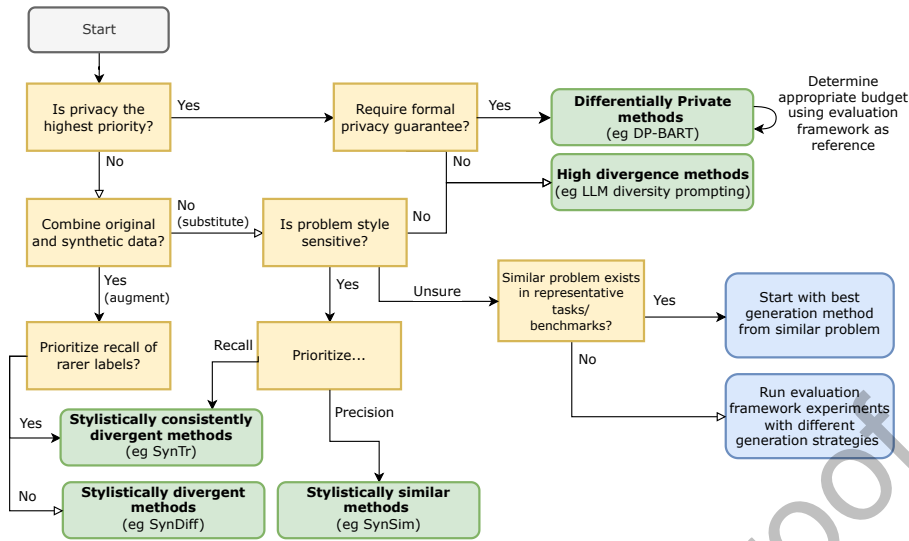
Start

Is privacy the highest priority?

Yes

Require formal privacy guarantee?

Yes

**Differentially Private methods**
(eg DP-BART)

Determine appropriate budget using evaluation framework as reference

No

No

**High divergence methods**
(eg LLM diversity prompting)

Combine original and synthetic data?

No (substitute)

Is problem style sensitive?

No

Yes (augment)

Yes

Unsure

Similar problem exists in representative tasks/ benchmarks?

Yes

Start with best generation method from similar problem

Prioritize recall of rarer labels?

Recall

Prioritize...

No

Run evaluation framework experiments with different generation strategies

Yes

Precision

**Stylistically consistently divergent methods**
(eg SynTr)

No

**Stylistically divergent methods**
(eg SynDiff)

**Stylistically similar methods**
(eg SynSim)